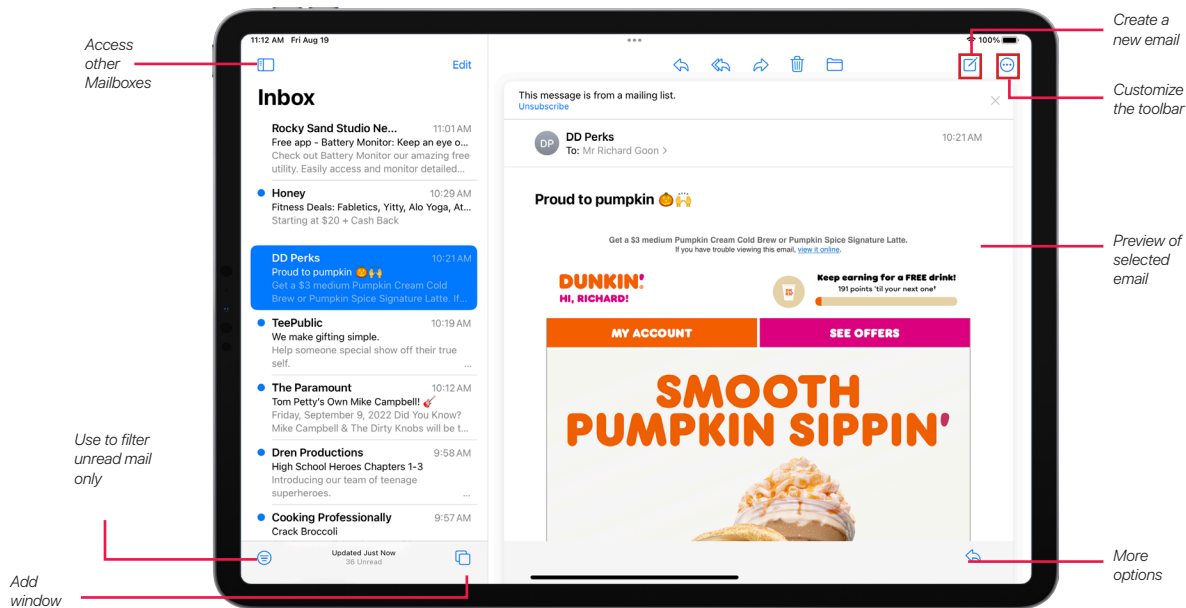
Access other Mailboxes

Create a new email

Customize the toolbar

11:12 AM Fri Aug 19

100%

Edit

Inbox

Rocky Sand Studio Ne... 11:01 AM
Free app - Battery Monitor: Keep an eye o...
Check out Battery Monitor our amazing free utility. Easily access and monitor detailed...

Honey 10:29 AM
Fitness Deals: Fabletics, Yitty, Alo Yoga, At...
Starting at $20 + Cash Back

DD Perks 10:21 AM
Proud to pumpkin 🎃🙌
Get a $3 medium Pumpkin Cream Cold Brew or Pumpkin Spice Signature Latte. If...

TeePublic 10:19 AM
We make gifting simple.
Help someone special show off their true self.

The Paramount 10:12 AM
Tom Petty's Own Mike Campbell! 🎸
Friday, September 9, 2022 Did You Know? Mike Campbell & The Dirty Knobs will be t...

Dren Productions 9:58 AM
High School Heroes Chapters 1-3
Introducing our team of teenage superheroes.

Cooking Professionally 9:57 AM
Crack Broccoli

Updated Just Now
36 Unread

This message is from a mailing list.
Unsubscribe

DP
DD Perks 10:21 AM
To: Mr Richard Goon >

Proud to pumpkin 🎃🙌

Get a $3 medium Pumpkin Cream Cold Brew or Pumpkin Spice Signature Latte.
If you have trouble viewing this email, view it online.

DUNKIN'
HI, RICHARD!

Keep earning for a FREE drink!
191 points 'til your next one*

MY ACCOUNT

SEE OFFERS

SMOOTH PUMPKIN SIPPIN'

Preview of selected email

Use to filter unread mail only

Add window

More options